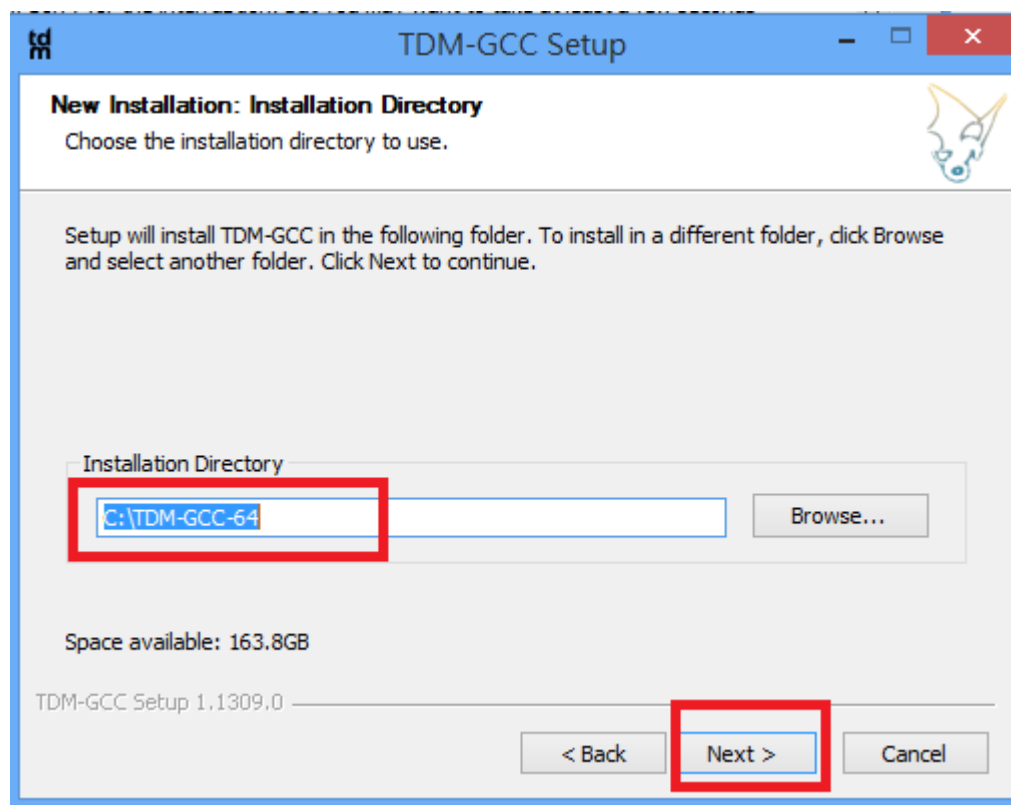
td
m

TDM-GCC Setup

New Installation: Installation Directory

Choose the installation directory to use.

Setup will install TDM-GCC in the following folder. To install in a different folder, click Browse and select another folder. Click Next to continue.

Installation Directory

C:\TDM-GCC-64

Browse...

Space available: 163.8GB

TDM-GCC Setup 1.1309.0

< Back

Next >

Cancel